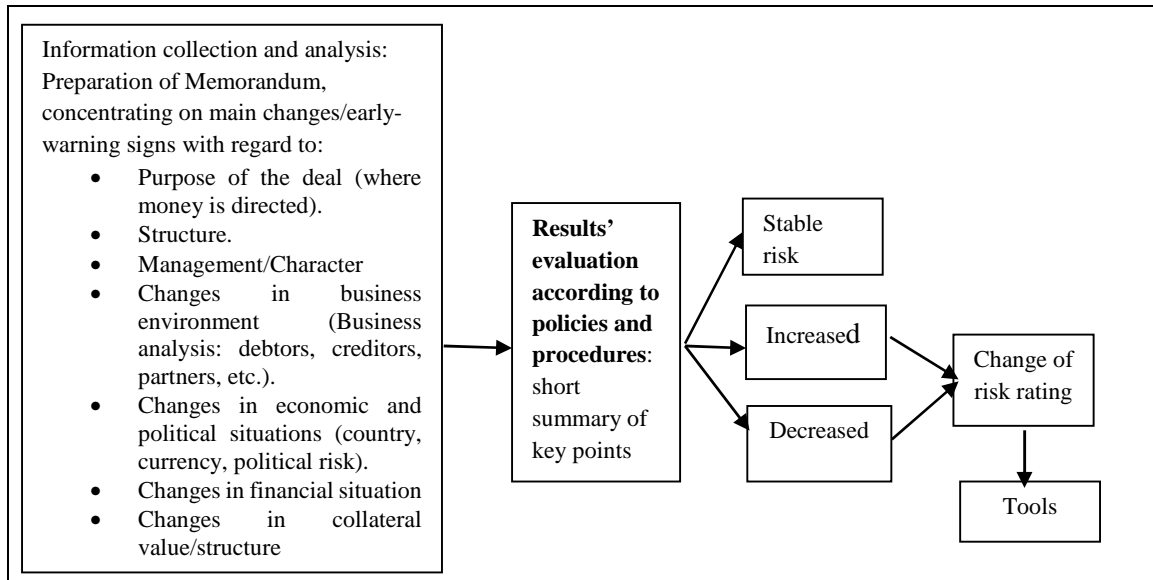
Information collection and analysis: Preparation of Memorandum, concentrating on main changes/early-warning signs with regard to:

- Purpose of the deal (where money is directed).
- Structure.
- Management/Character
- Changes in business environment (Business analysis: debtors, creditors, partners, etc.).
- Changes in economic and political situations (country, currency, political risk).
- Changes in financial situation
- Changes in collateral value/structure

**Results' evaluation according to policies and procedures**: short summary of key points

Stable risk

Increased

Decreased

Change of risk rating

Tools